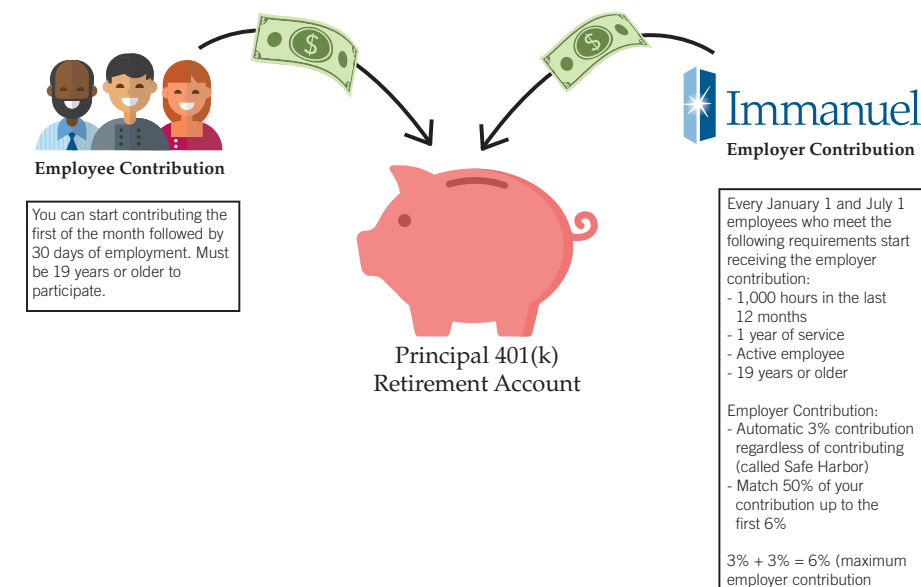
$

$

Employee Contribution

You can start contributing the first of the month followed by 30 days of employment. Must be 19 years or older to participate.

Immanuel

Employer Contribution

Every January 1 and July 1 employees who meet the following requirements start receiving the employer contribution:
- 1,000 hours in the last 12 months
- 1 year of service
- Active employee
- 19 years or older

Employer Contribution:
- Automatic 3% contribution regardless of contributing (called Safe Harbor)
- Match 50% of your contribution up to the first 6%

3% + 3% = 6% (maximum employer contribution

Principal 401(k) Retirement Account